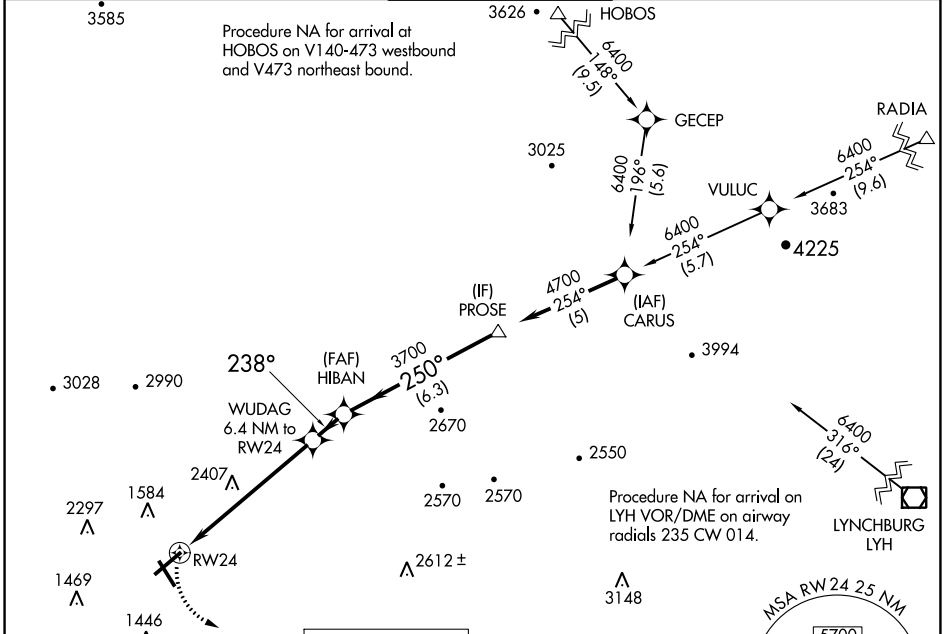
3585

Procedure NA for arrival at HOBOS on V140-473 westbound and V473 northeast bound.

3626

HOBOS

6400
148°
(9.5)

GECEP

3025

6400
196°
(5.6)

RADIA

6400
254°
(9.6)

VULUC

3683

4225

6400
254°
(5.7)

4700
254°
(5)

(IAF)
CARUS

(IF)
PROSE

3700
250°
(6.3)

238°

(FAF)
HIBAN

3994

3028

2990

WUDAG
6.4 NM to
RW24

2670

2550

2407

2570

2570

6400
316°
(24)

2297

1584

Procedure NA for arrival on LYH VOR/DME on airway radials 235 CW 014.

LYNCHBURG
LYH

RW24

1469

2612 ±

3148

1446

MSA RW 24 25 NM

5700